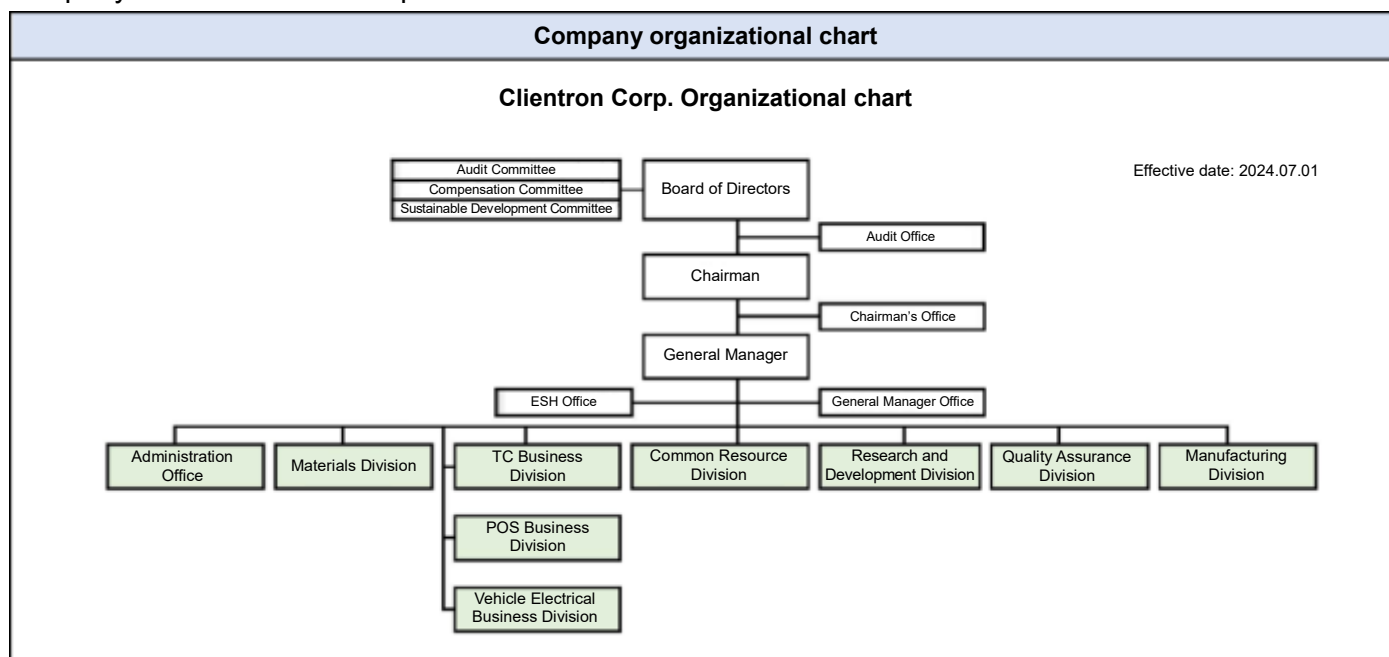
Company organizational chart

Clientron Corp. Organizational chart

Effective date: 2024.07.01

Audit Committee
Compensation Committee
Sustainable Development Committee

Board of Directors

Audit Office

Chairman

Chairman's Office

General Manager

ESH Office

General Manager Office

Administration Office

Materials Division

TC Business Division

POS Business Division

Vehicle Electrical Business Division

Common Resource Division

Research and Development Division

Quality Assurance Division

Manufacturing Division